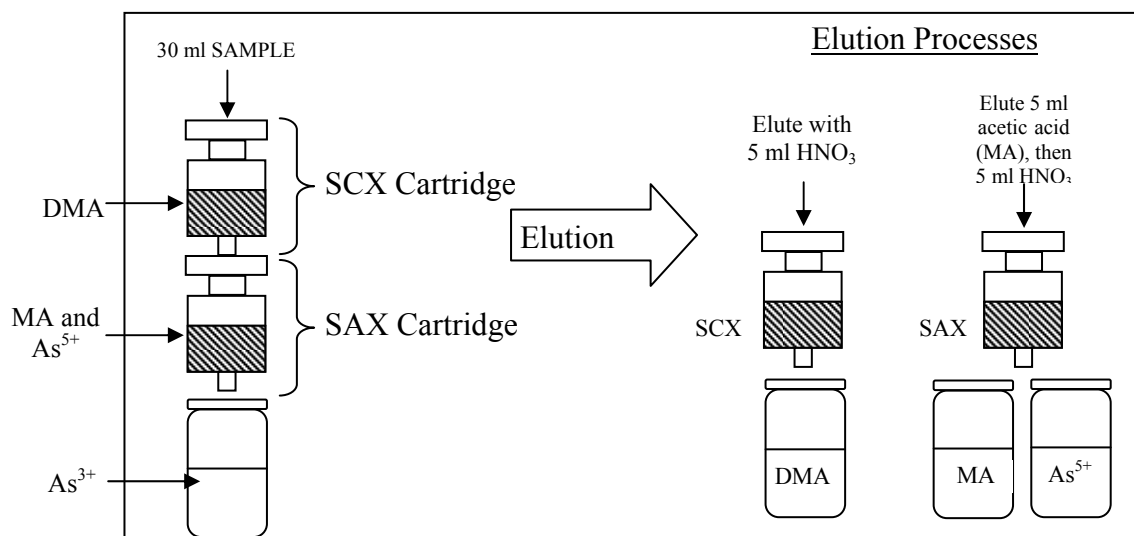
30 ml SAMPLE

DMA

SCX Cartridge

MA and $As^{5+}$

SAX Cartridge

$As^{3+}$

Elution

Elution Processes

Elute with 5 ml $HNO_3$

Elute 5 ml acetic acid (MA), then 5 ml $HNO_3$

SCX

SAX

DMA

MA

$As^{5+}$